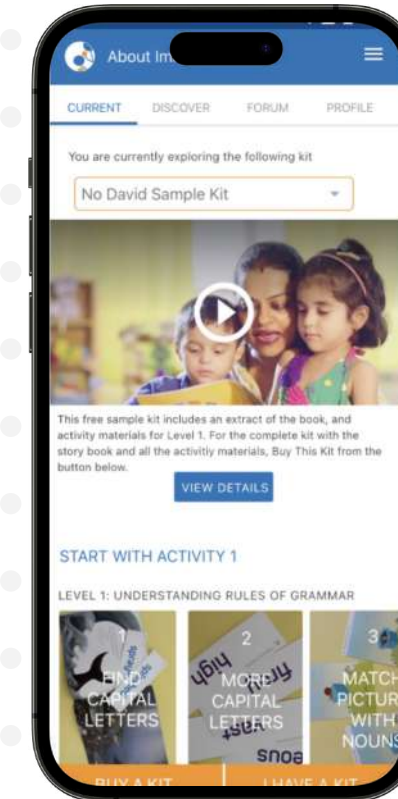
About Im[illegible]

CURRENT DISCOVER FORUM PROFILE

You are currently exploring the following kit

No David Sample Kit

This free sample kit includes an extract of the book, and activity materials for Level 1. For the complete kit with the story book and all the activitiy materials, Buy This Kit from the button below.

VIEW DETAILS

START WITH ACTIVITY 1

LEVEL 1: UNDERSTANDING RULES OF GRAMMAR

1 FIND CAPITAL LETTERS

2 MORE CAPITAL LETTERS

3 MATCH PICTUR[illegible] WITH NOUNS

BUY A KIT I HAVE A KIT